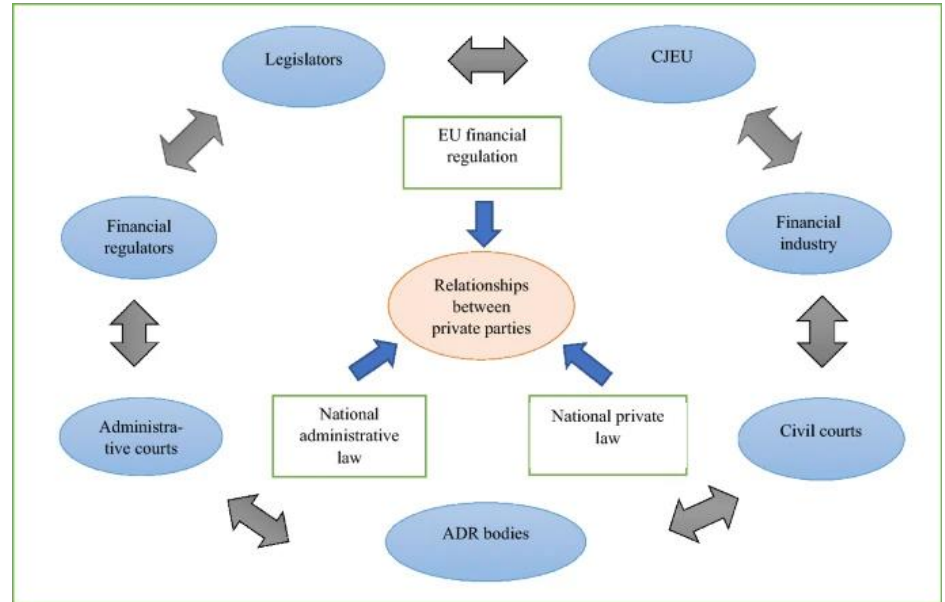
Legislators

CJEU

EU financial regulation

Financial regulators

Financial industry

Relationships between private parties

Administrative courts

National administrative law

National private law

Civil courts

ADR bodies